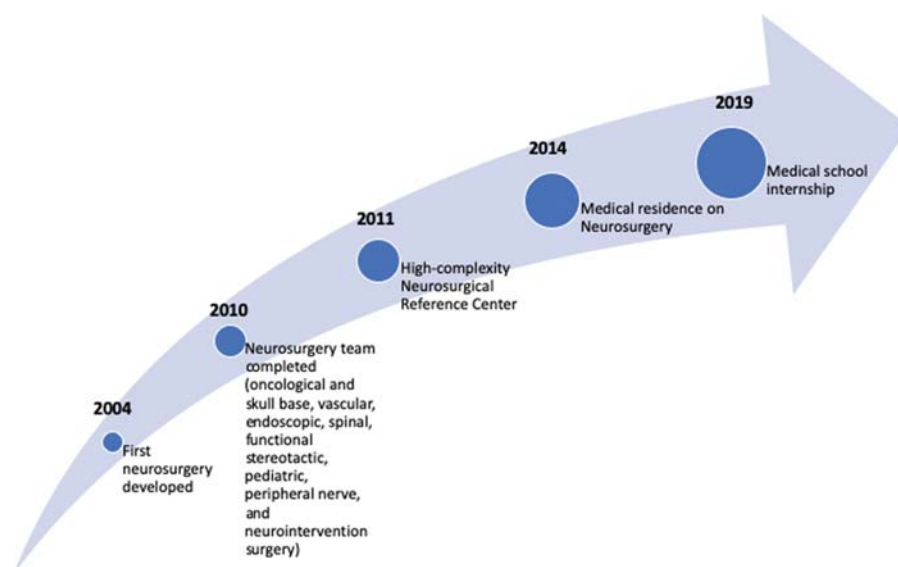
2004
First neurosurgery developed

2010
Neurosurgery team completed (oncological and skull base, vascular, endoscopic, spinal, functional stereotactic, pediatric, peripheral nerve, and neurointervention surgery)

2011
High-complexity Neurosurgical Reference Center

2014
Medical residence on Neurosurgery

2019
Medical school internship